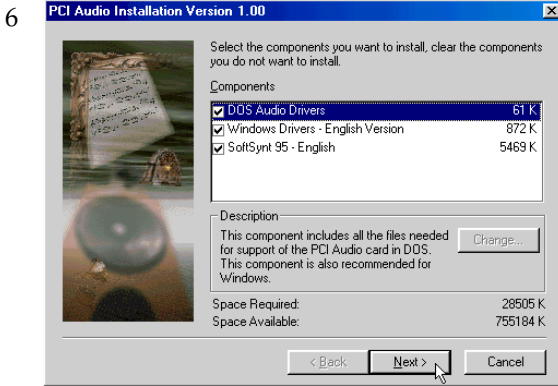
6

PCI Audio Installation Version 1.00

Select the components you want to install, clear the components you do not want to install.

Components

| | | |
|---|---|---|
| ☑ | DOS Audio Drivers | 61 K |
| ☑ | Windows Drivers - English Version | 872 K |
| ☑ | SoftSynt 95 - English | 5469 K |

Description

This component includes all the files needed for support of the PCI Audio card in DOS. This component is also recommended for Windows.

Change...

Space Required: 28505 K
Space Available: 755184 K

< Back
Next >
Cancel